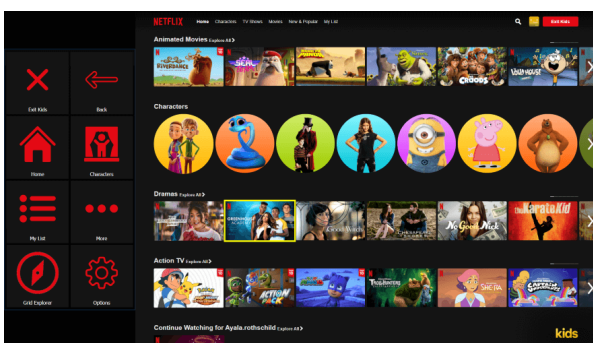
Exit Kids

Back

Home

Characters

My List

More

Grid Explorer

Options

NETFLIX Home Characters TV Shows Movies New & Popular My List

Exit Kids

Animated Movies Explore All >

REVENGEANCE

SEAL TEAM

CROODS

LOUD HOUSE

Characters

Dramas Explore All >

Good Witch

CHESAPEAKE SHORES

No Good Nick

The Karate Kid

Action TV Explore All >

ACTION PACK

TROLLHUNTERS

SHE-RA

CAPTAIN UNDERPANTS

Continue Watching for Ayala.rothschild Explore All >

kids